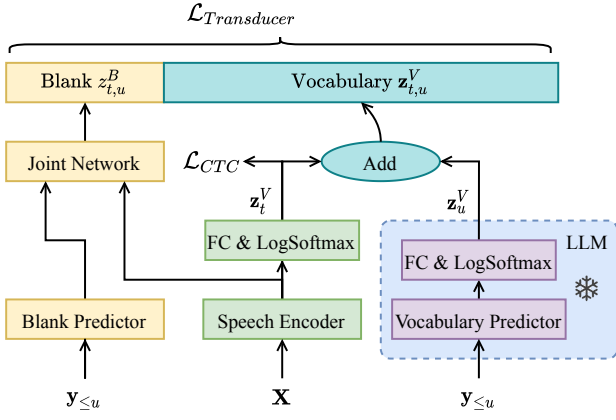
$\mathcal{L}_{Transducer}$

Blank $z_{t,u}^{B}$

Vocabulary $\mathbf{z}_{t,u}^{V}$

Joint Network

$\mathcal{L}_{CTC}$

Add

$\mathbf{z}_{t}^{V}$

$\mathbf{z}_{u}^{V}$

FC & LogSoftmax

LLM

FC & LogSoftmax

Blank Predictor

Speech Encoder

Vocabulary Predictor

$\mathbf{y}_{\leq u}$

$\mathbf{X}$

$\mathbf{y}_{\leq u}$